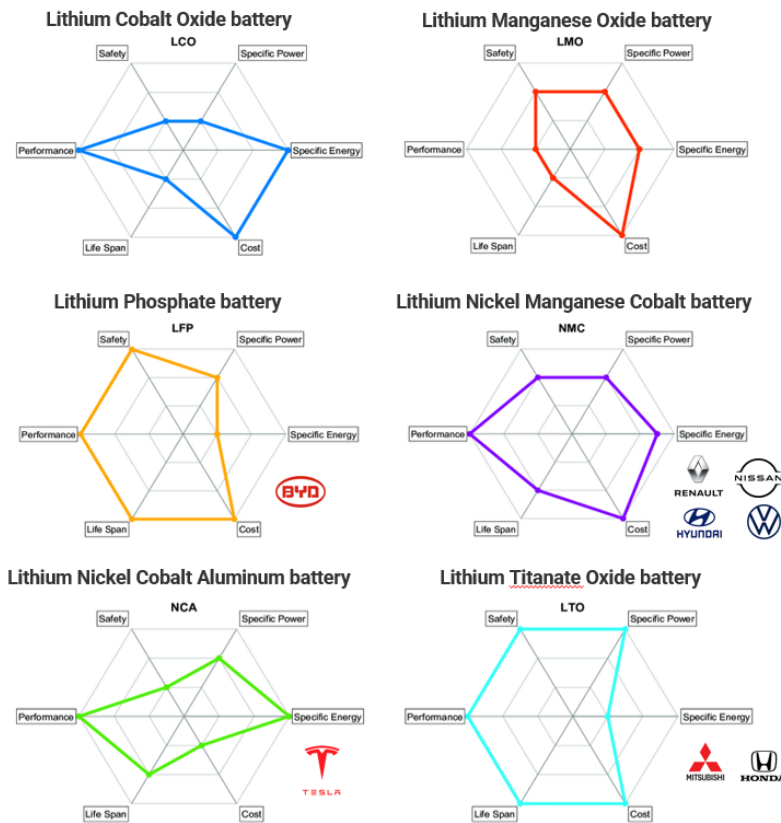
Lithium Cobalt Oxide battery

LCO

Safety
Specific Power
Performance
Specific Energy
Life Span
Cost

Lithium Manganese Oxide battery

LMO

Safety
Specific Power
Performance
Specific Energy
Life Span
Cost

Lithium Phosphate battery

LFP

Safety
Specific Power
Performance
Specific Energy
Life Span
Cost

BYD

Lithium Nickel Manganese Cobalt battery

NMC

Safety
Specific Power
Performance
Specific Energy
Life Span
Cost

RENAULT
NISSAN
HYUNDAI

Lithium Nickel Cobalt Aluminum battery

NCA

Safety
Specific Power
Performance
Specific Energy
Life Span
Cost

TESLA

Lithium Titanate Oxide battery

LTO

Safety
Specific Power
Performance
Specific Energy
Life Span
Cost

MITSUBISHI
HONDA